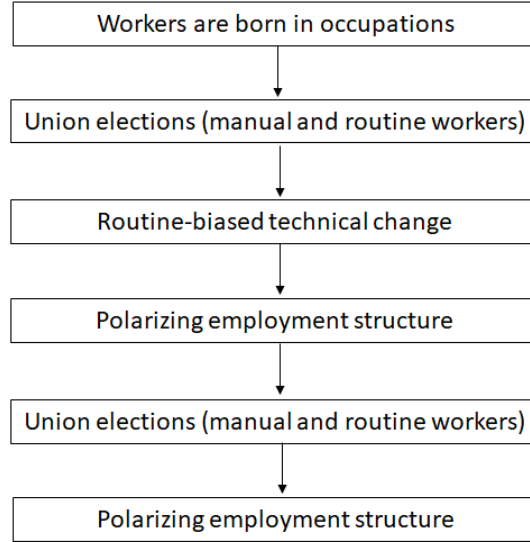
Workers are born in occupations

Union elections (manual and routine workers)

Routine-biased technical change

Polarizing employment structure

Union elections (manual and routine workers)

Polarizing employment structure